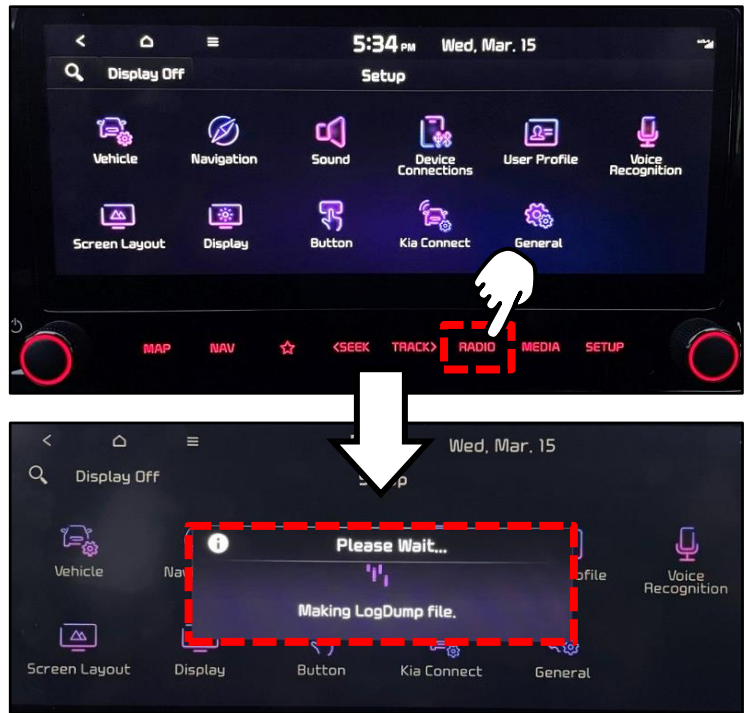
5:34 PM Wed, Mar. 15

Display Off

Setup

Vehicle

Navigation

Sound

Device Connections

User Profile

Voice Recognition

Screen Layout

Display

Button

Kia Connect

General

MAP NAV ☆ <SEEK TRACK> RADIO MEDIA SETUP

Wed, Mar. 15

Display Off

S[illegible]p

Vehicle

Na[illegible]

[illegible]ofile

Voice Recognition

Please Wait...

Making LogDump file.

Screen Layout

Display

Button

Kia Connect

General